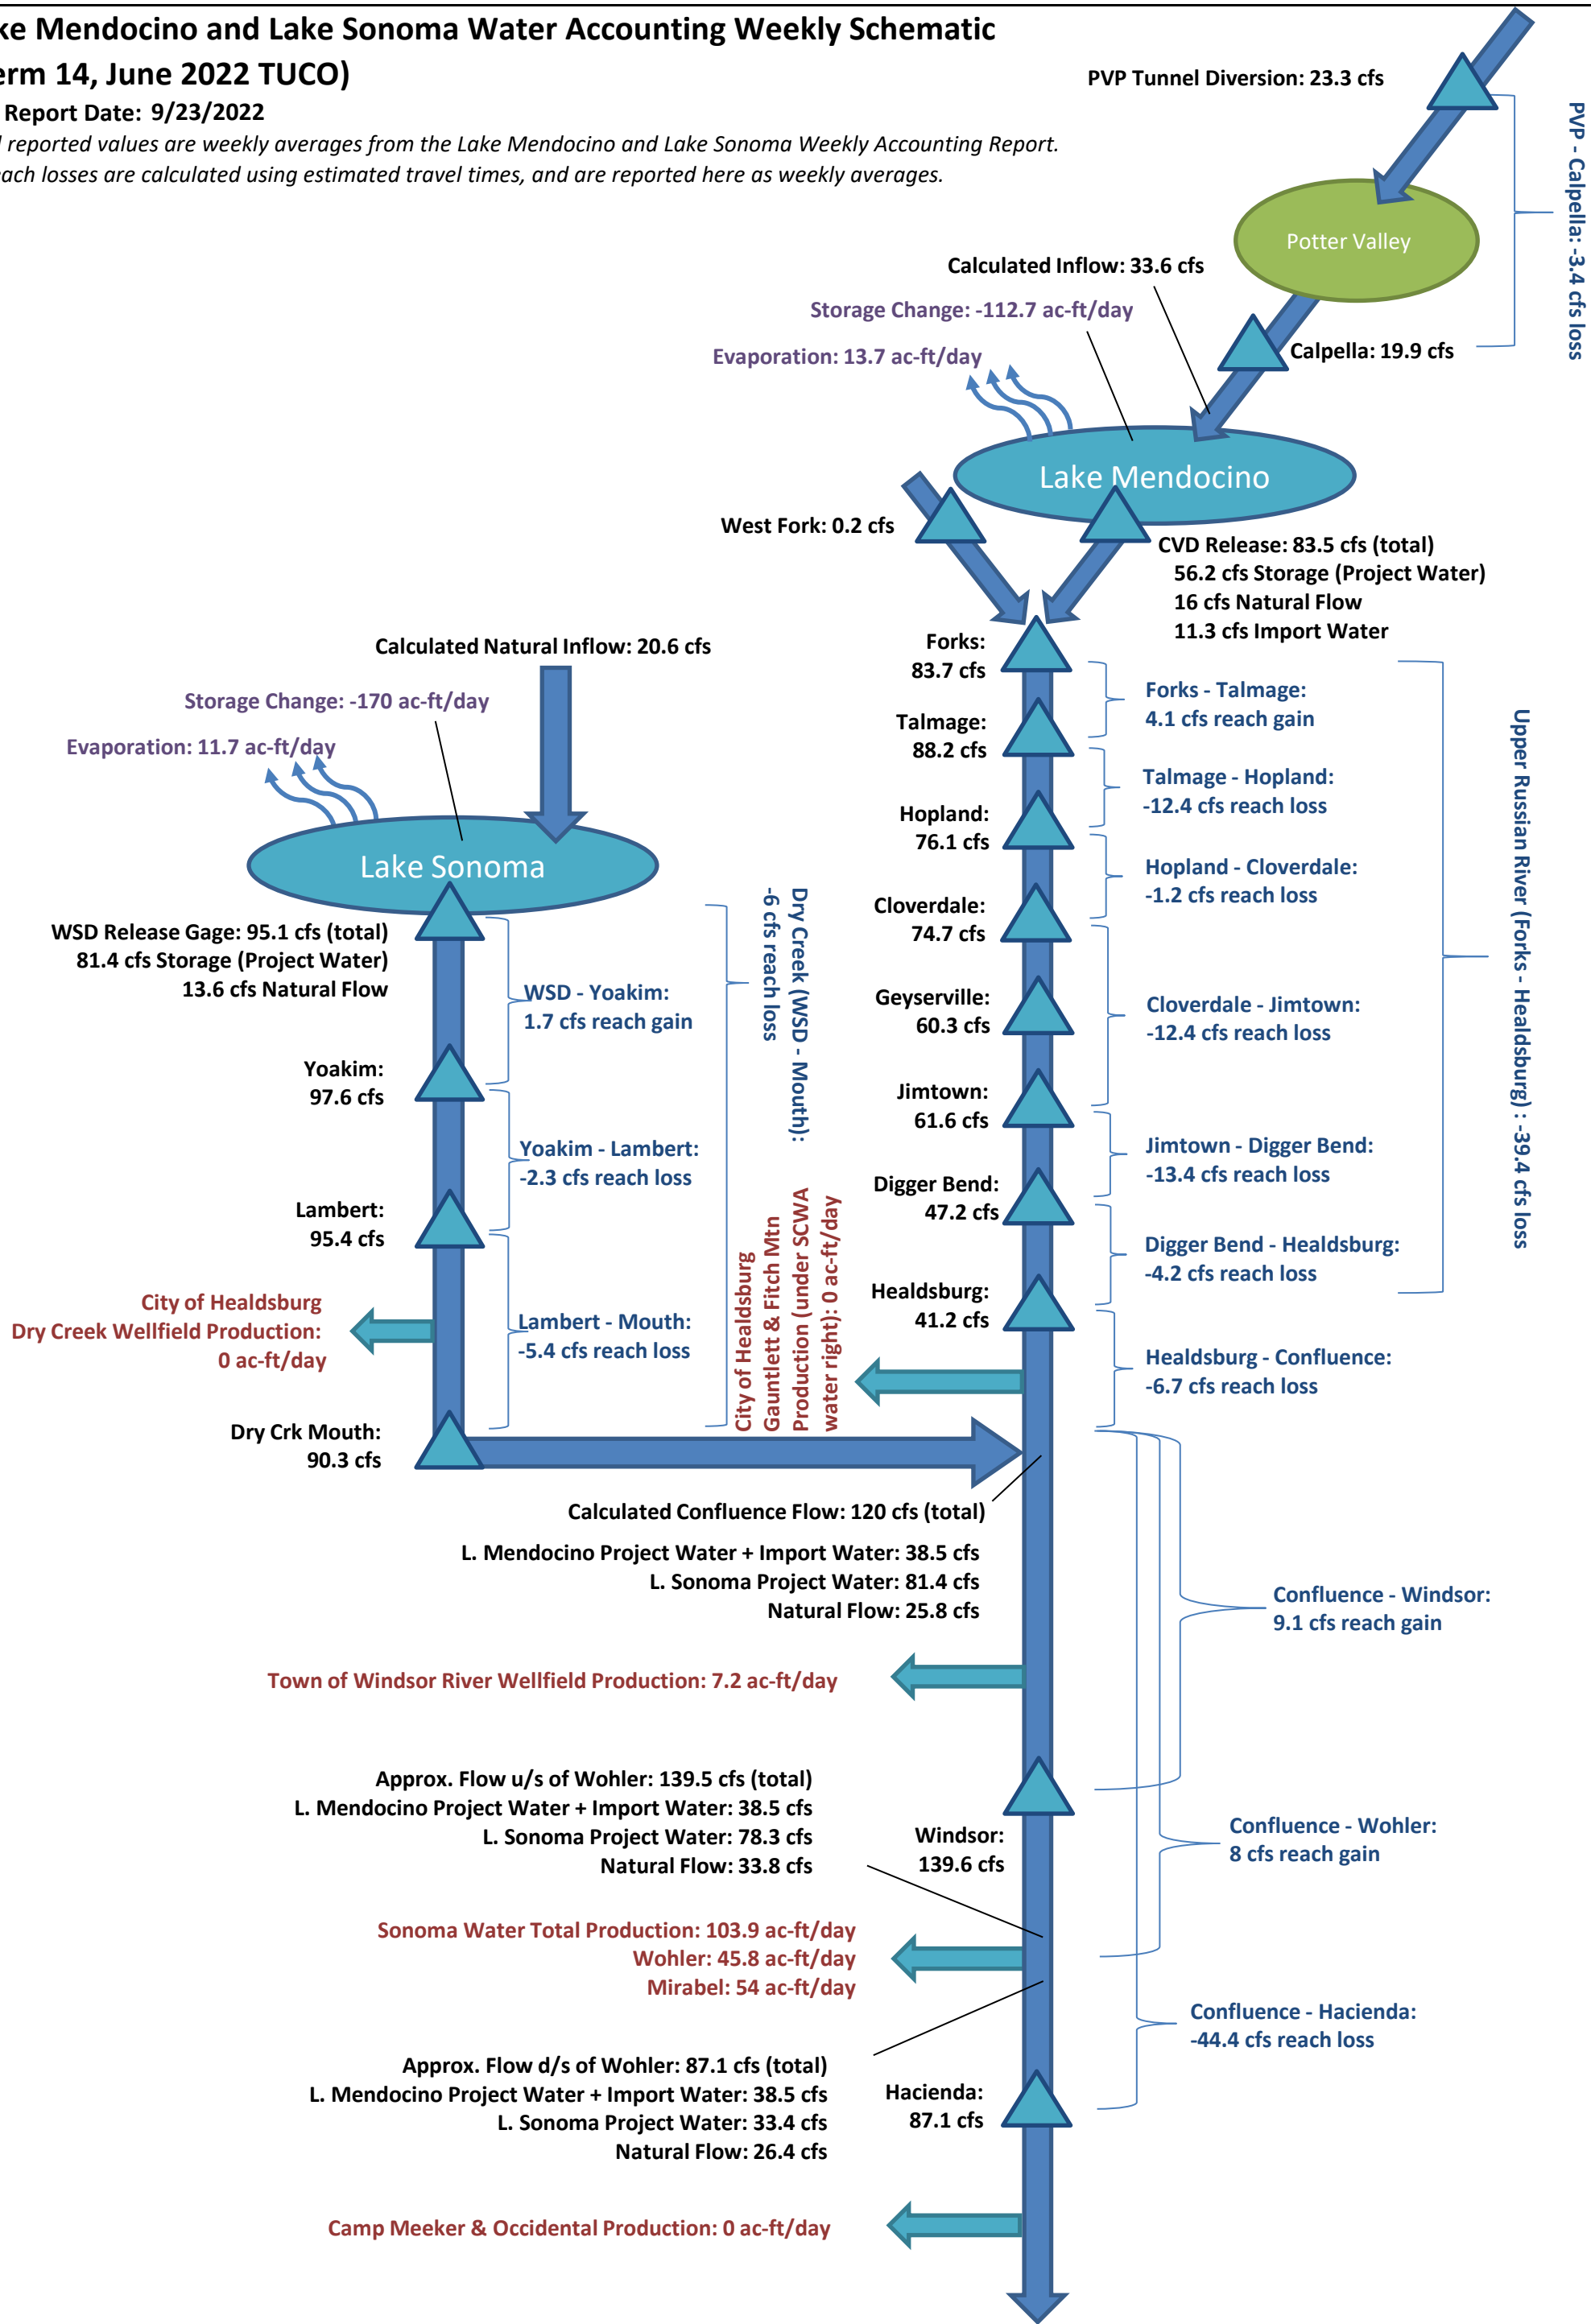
ke Mendocino and Lake Sonoma Water Accounting Weekly Schematic
erm 14, June 2022 TUCO)
Report Date: 9/23/2022
l reported values are weekly averages from the Lake Mendocino and Lake Sonoma Weekly Accounting Report.
ach losses are calculated using estimated travel times, and are reported here as weekly averages.

PVP Tunnel Diversion: 23.3 cfs
Potter Valley
PVP - Calpella: -3.4 cfs loss
Calculated Inflow: 33.6 cfs
Storage Change: -112.7 ac-ft/day
Evaporation: 13.7 ac-ft/day
Calpella: 19.9 cfs
Lake Mendocino
West Fork: 0.2 cfs
CVD Release: 83.5 cfs (total)
56.2 cfs Storage (Project Water)
16 cfs Natural Flow
11.3 cfs Import Water

Calculated Natural Inflow: 20.6 cfs
Storage Change: -170 ac-ft/day
Evaporation: 11.7 ac-ft/day
Lake Sonoma

Forks: 83.7 cfs
Forks - Talmage: 4.1 cfs reach gain
Talmage: 88.2 cfs
Talmage - Hopland: -12.4 cfs reach loss
Hopland: 76.1 cfs
Hopland - Cloverdale: -1.2 cfs reach loss
Cloverdale: 74.7 cfs
Cloverdale - Jimtown: -12.4 cfs reach loss
Geyserville: 60.3 cfs
Jimtown: 61.6 cfs
Jimtown - Digger Bend: -13.4 cfs reach loss
Digger Bend: 47.2 cfs
Digger Bend - Healdsburg: -4.2 cfs reach loss
Healdsburg: 41.2 cfs
Healdsburg - Confluence: -6.7 cfs reach loss
Upper Russian River (Forks - Healdsburg) : -39.4 cfs loss

WSD Release Gage: 95.1 cfs (total)
81.4 cfs Storage (Project Water)
13.6 cfs Natural Flow
WSD - Yoakim: 1.7 cfs reach gain
Dry Creek (WSD - Mouth): -6 cfs reach loss
Yoakim: 97.6 cfs
Yoakim - Lambert: -2.3 cfs reach loss
Lambert: 95.4 cfs
City of Healdsburg Dry Creek Wellfield Production: 0 ac-ft/day
Lambert - Mouth: -5.4 cfs reach loss
City of Healdsburg Gauntlett & Fitch Mtn Production (under SCWA water right): 0 ac-ft/day
Dry Crk Mouth: 90.3 cfs

Calculated Confluence Flow: 120 cfs (total)
L. Mendocino Project Water + Import Water: 38.5 cfs
L. Sonoma Project Water: 81.4 cfs
Natural Flow: 25.8 cfs
Confluence - Windsor: 9.1 cfs reach gain
Town of Windsor River Wellfield Production: 7.2 ac-ft/day

Approx. Flow u/s of Wohler: 139.5 cfs (total)
L. Mendocino Project Water + Import Water: 38.5 cfs
L. Sonoma Project Water: 78.3 cfs
Natural Flow: 33.8 cfs
Windsor: 139.6 cfs
Confluence - Wohler: 8 cfs reach gain
Sonoma Water Total Production: 103.9 ac-ft/day
Wohler: 45.8 ac-ft/day
Mirabel: 54 ac-ft/day
Confluence - Hacienda: -44.4 cfs reach loss

Approx. Flow d/s of Wohler: 87.1 cfs (total)
L. Mendocino Project Water + Import Water: 38.5 cfs
L. Sonoma Project Water: 33.4 cfs
Natural Flow: 26.4 cfs
Hacienda: 87.1 cfs
Camp Meeker & Occidental Production: 0 ac-ft/day